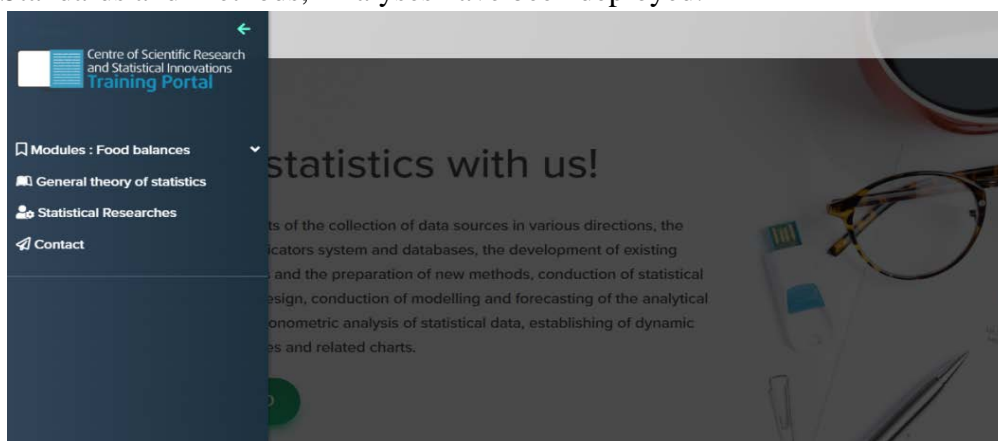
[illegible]

Centre of Scientific Research and Statistical Innovations
Training Portal

Modules : Food balances
General theory of statistics
Statistical Researches
Contact

statistics with us!

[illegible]ts of the collection of data sources in various directions, the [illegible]icators system and databases, the development of existing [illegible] and the preparation of new methods, conduction of statistical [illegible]esign, conduction of modelling and forecasting of the analytical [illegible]onometric analysis of statistical data, establishing of dynamic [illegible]es and related charts.